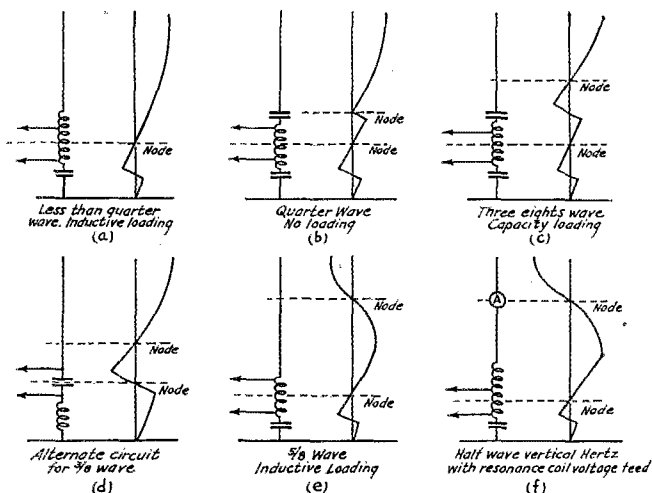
Node

Less than quarter wave. Inductive loading
(a)

Node
Node

Quarter Wave
No loading
(b)

Node
Node

Three eights wave
Capacity loading
(c)

Node
Node

Alternate circuit for 3/8 wave
(d)

Node
Node

5/8 Wave
Inductive Loading
(e)

A
Node
Node

Half wave vertical Hertz with resonance coil voltage feed
(f)